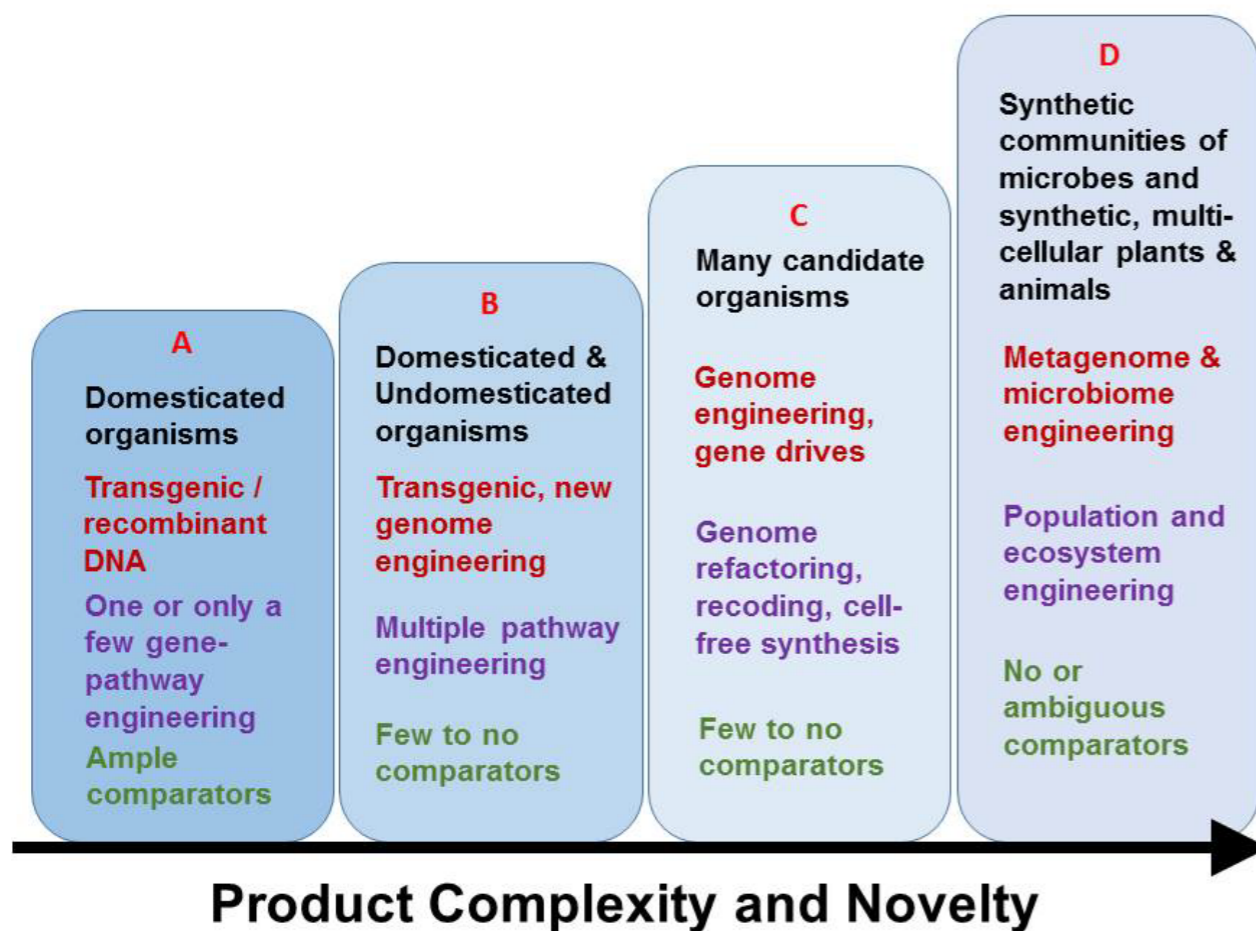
A

Domesticated organisms

Transgenic / recombinant DNA

One or only a few gene-pathway engineering

Ample comparators

B

Domesticated & Undomesticated organisms

Transgenic, new genome engineering

Multiple pathway engineering

Few to no comparators

C

Many candidate organisms

Genome engineering, gene drives

Genome refactoring, recoding, cell-free synthesis

Few to no comparators

D

Synthetic communities of microbes and synthetic, multi-cellular plants & animals

Metagenome & microbiome engineering

Population and ecosystem engineering

No or ambiguous comparators

Product Complexity and Novelty